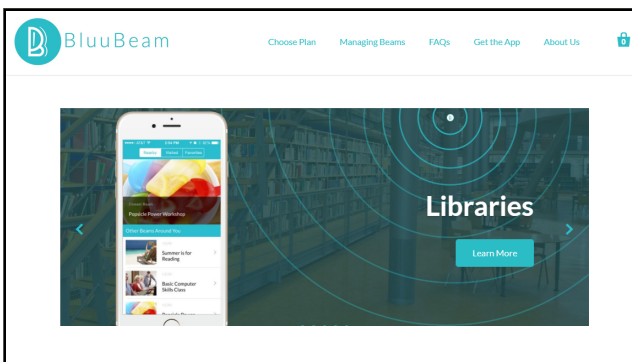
BluuBeam

Choose Plan Managing Beams FAQs Get the App About Us 0

Nearby Visited Favorites

Popsicle Power Workshop

Other Beams Around You

Summer is for Reading

Basic Computer Skills Class

Libraries

Learn More